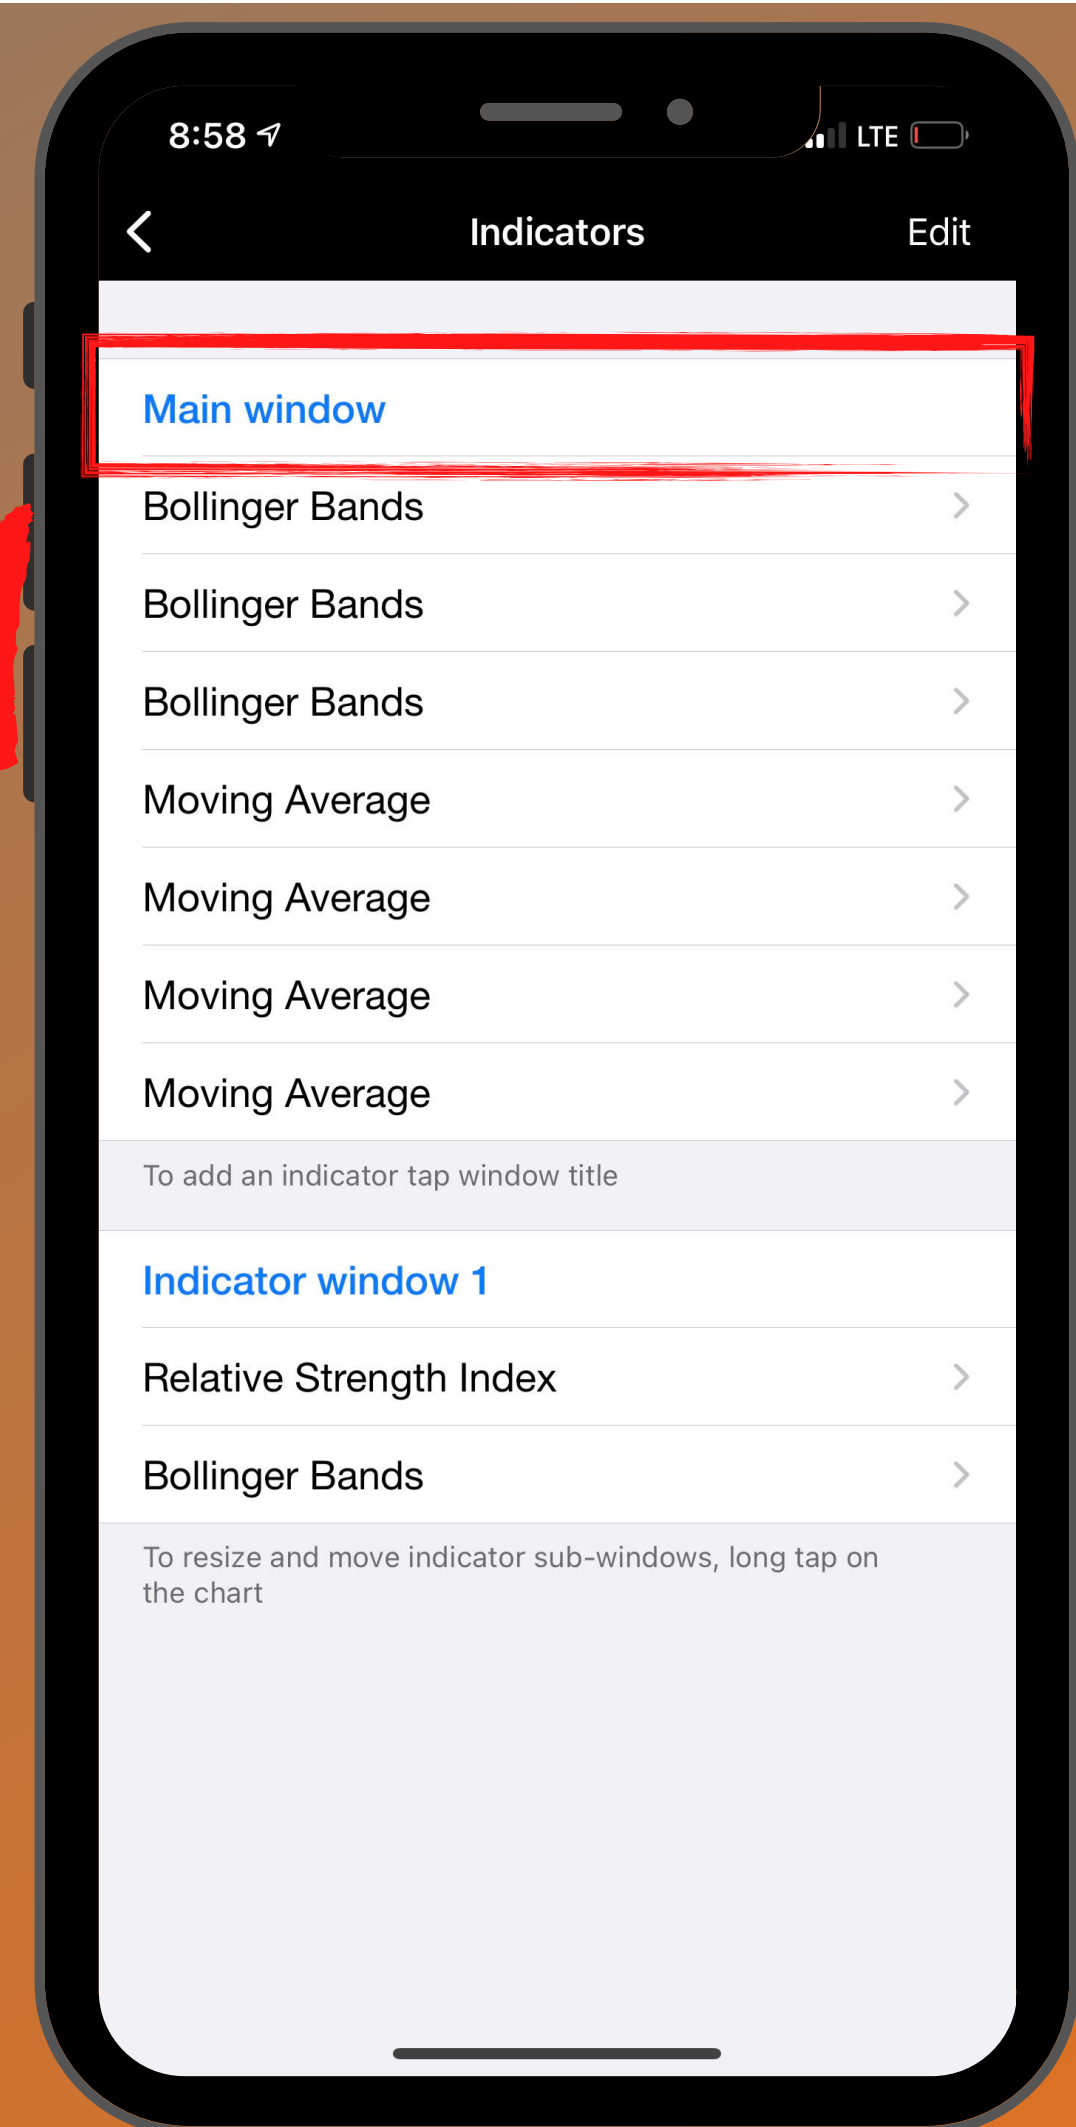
8:58

LTE

Indicators

Edit

Main window

Bollinger Bands

Bollinger Bands

Bollinger Bands

Moving Average

Moving Average

Moving Average

Moving Average

To add an indicator tap window title

Indicator window 1

Relative Strength Index

Bollinger Bands

To resize and move indicator sub-windows, long tap on the chart